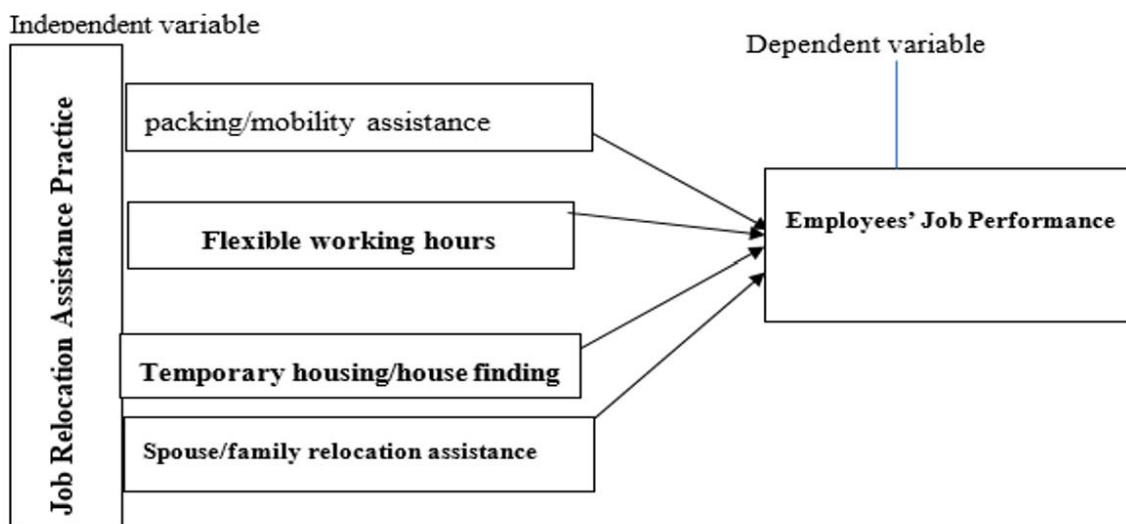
Independent variable

Job Relocation Assistance Practice

packing/mobility assistance

Flexible working hours

Temporary housing/house finding

Spouse/family relocation assistance

Dependent variable

Employees' Job Performance